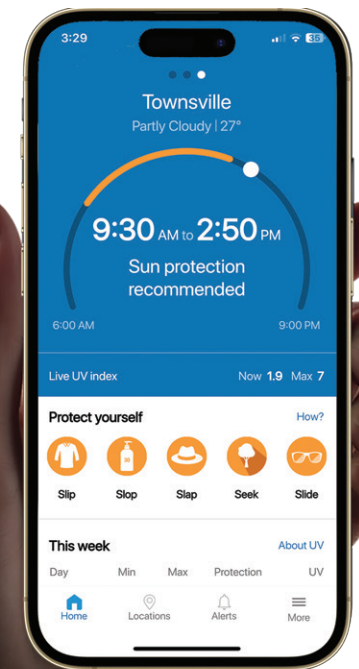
3:29

35

Townsville

Partly Cloudy | 27°

9:30 AM to 2:50 PM

Sun protection recommended

6:00 AM

9:00 PM

Live UV index

Now 1.9 Max 7

Protect yourself

How?

Slip

Slop

Slap

Seek

Slide

This week

About UV

Day

Min

Max

Protection

UV

Home

Locations

Alerts

More